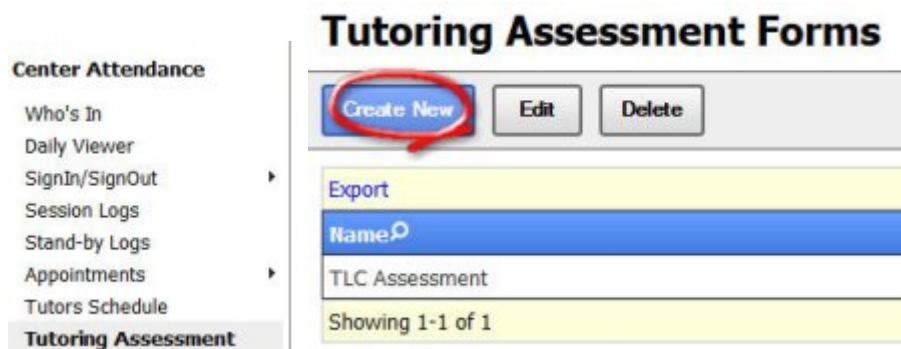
Center Attendance

Who's In
Daily Viewer
SignIn/SignOut
Session Logs
Stand-by Logs
Appointments
Tutors Schedule
Tutoring Assessment

Tutoring Assessment Forms

Create New
Edit
Delete

Export

| Name |
|---|
| TLC Assessment |

Showing 1-1 of 1